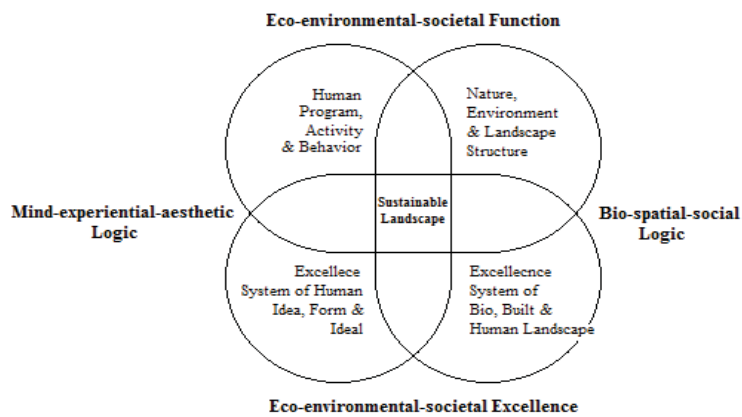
Eco-environmental-societal Function

Human Program, Activity & Behavior

Nature, Environment & Landscape Structure

Mind-experiential-aesthetic Logic

Sustainable Landscape

Bio-spatial-social Logic

Excellece System of Human Idea, Form & Ideal

Excellecnce System of Bio, Built & Human Landscape

Eco-environmental-societal Excellence